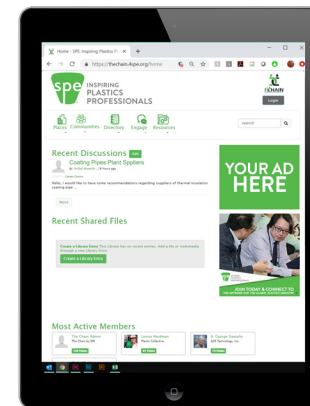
Home - SPE: Inspiring Plastics P... ×

https://thechain.4spe.org/home

spe INSPIRING PLASTICS PROFESSIONALS

THE CHAIN

Login

Places Communities Directory Engage Resources

search

Recent Discussions

Coating Pipes Plant Suppliers

Hello, I would like to have some recommendations regarding suppliers of thermal insulation coating pipe...

More

YOUR AD HERE

Recent Shared Files

Create a Library Entry

Create a Library Entry

JOIN TODAY & CONNECT TO

Most Active Members

The Chain Admin

Lance Neuman

R. George Damalis